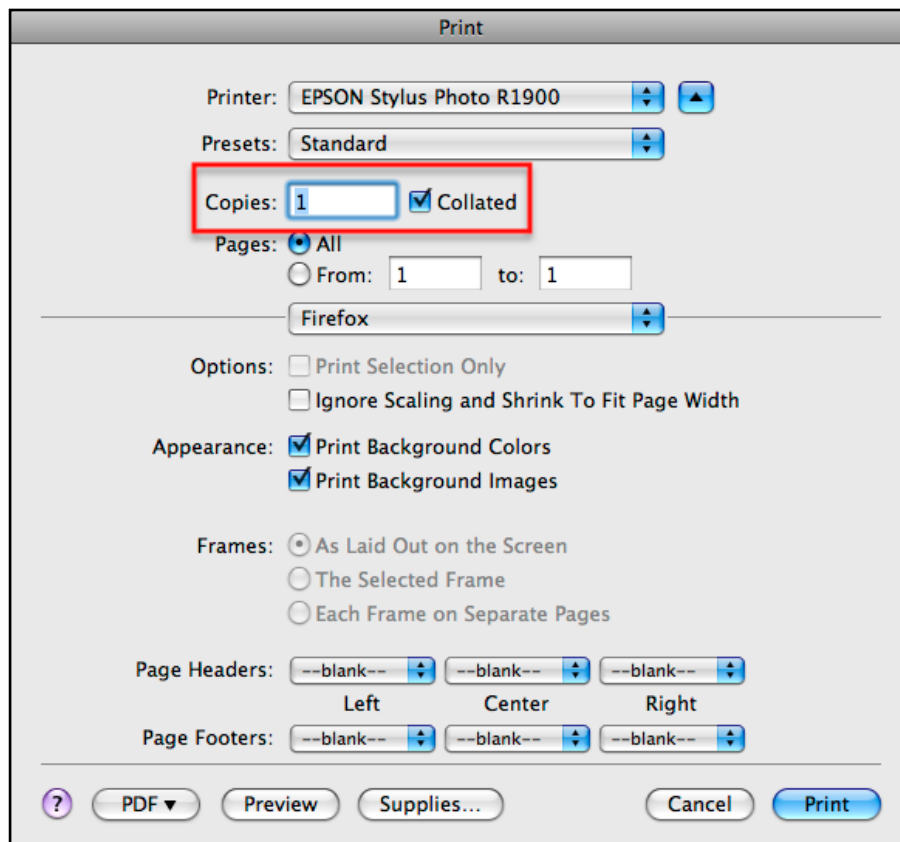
Print

Printer: EPSON Stylus Photo R1900

Presets: Standard

Copies: 1 Collated

Pages: All

From: 1 to: 1

Firefox

Options: Print Selection Only

Ignore Scaling and Shrink To Fit Page Width

Appearance: Print Background Colors

Print Background Images

Frames: As Laid Out on the Screen

The Selected Frame

Each Frame on Separate Pages

Page Headers: --blank-- --blank-- --blank--

Left Center Right

Page Footers: --blank-- --blank-- --blank--

? PDF ▾ Preview Supplies... Cancel Print